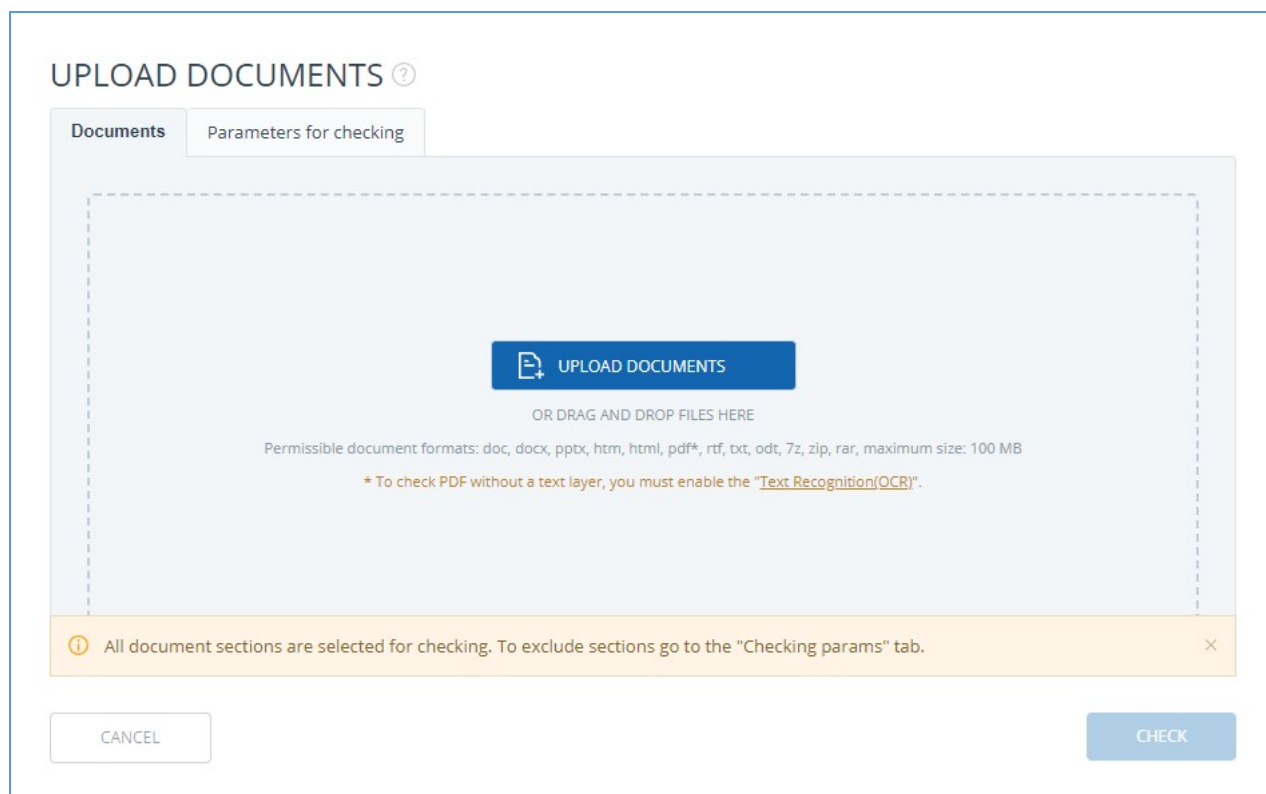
UPLOAD DOCUMENTS ?

Documents

Parameters for checking

UPLOAD DOCUMENTS

OR DRAG AND DROP FILES HERE

Permissible document formats: doc, docx, pptx, htm, html, pdf*, rtf, txt, odt, 7z, zip, rar, maximum size: 100 MB

* To check PDF without a text layer, you must enable the "Text Recognition(OCR)".

All document sections are selected for checking. To exclude sections go to the "Checking params" tab.

CANCEL

CHECK